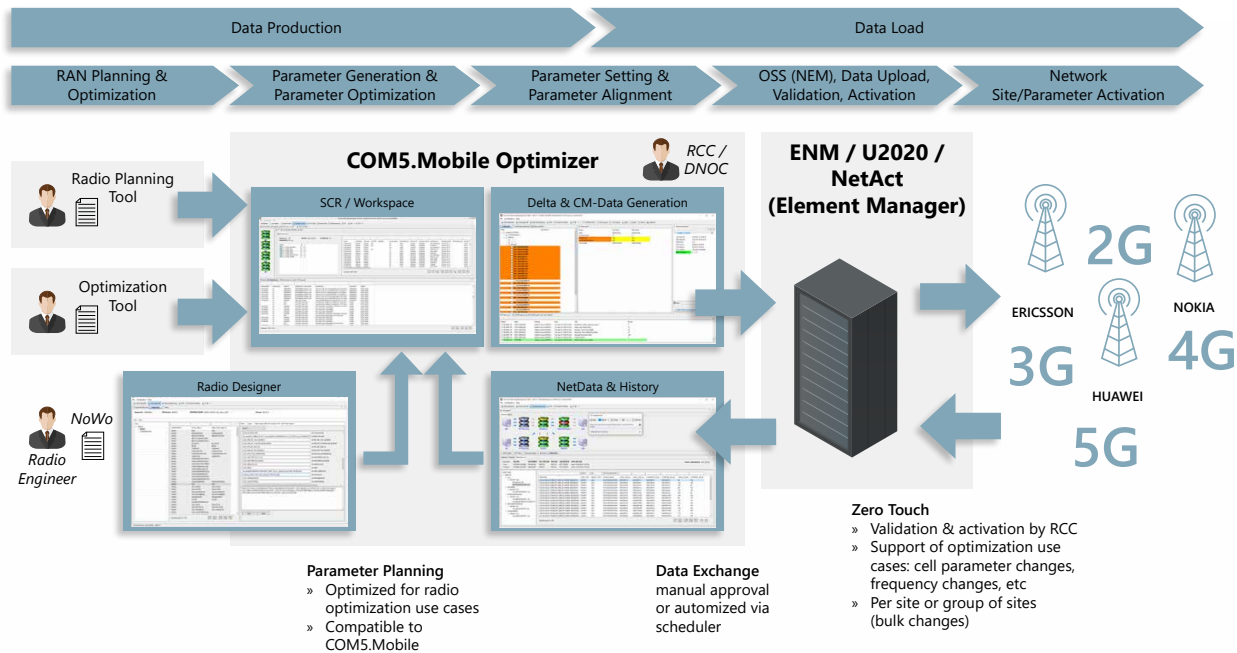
Data Production

Data Load

RAN Planning & Optimization

Parameter Generation & Parameter Optimization

Parameter Setting & Parameter Alignment

OSS (NEM), Data Upload, Validation, Activation

Network Site/Parameter Activation

Radio Planning Tool

Optimization Tool

COM5.Mobile Optimizer

RCC / DNOC

SCR / Workspace

Delta & CM-Data Generation

ENM / U2020 / NetAct (Element Manager)

2G

ERICSSON

NOKIA

3G

4G

HUAWEI

5G

Radio Designer

NetData & History

NoWo

Radio Engineer

Zero Touch
» Validation & activation by RCC
» Support of optimization use cases: cell parameter changes, frequency changes, etc
» Per site or group of sites (bulk changes)

Parameter Planning
» Optimized for radio optimization use cases
» Compatible to COM5.Mobile

Data Exchange
manual approval or automized via scheduler